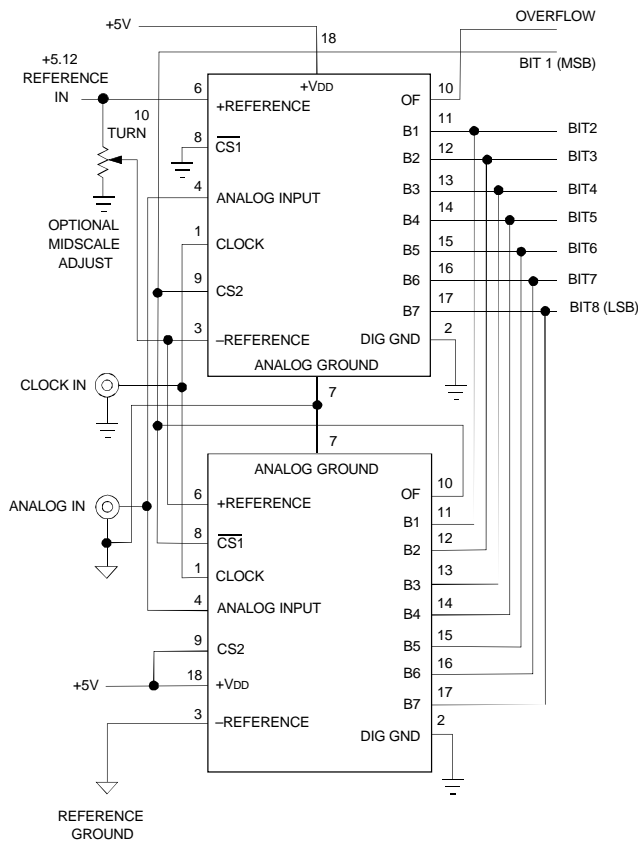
+5V
18
OVERFLOW
BIT 1 (MSB)
+5.12 REFERENCE IN
6
+VDD
+REFERENCE
OF
10
10 TURN
8
$\overline{CS1}$
B1
11
BIT2
B2
12
BIT3
4
ANALOG INPUT
B3
13
BIT4
OPTIONAL MIDSCALE ADJUST
B4
14
BIT5
1
CLOCK
B5
15
BIT6
9
CS2
B6
16
BIT7
B7
17
BIT8 (LSB)
3
–REFERENCE
DIG GND
2
ANALOG GROUND
CLOCK IN
7
7
ANALOG GROUND
OF
10
ANALOG IN
6
+REFERENCE
B1
11
8
$\overline{CS1}$
B2
12
1
CLOCK
B3
13
4
ANALOG INPUT
B4
14
B5
15
9
CS2
B6
16
+5V
18
+VDD
B7
17
3
–REFERENCE
2
DIG GND
REFERENCE GROUND